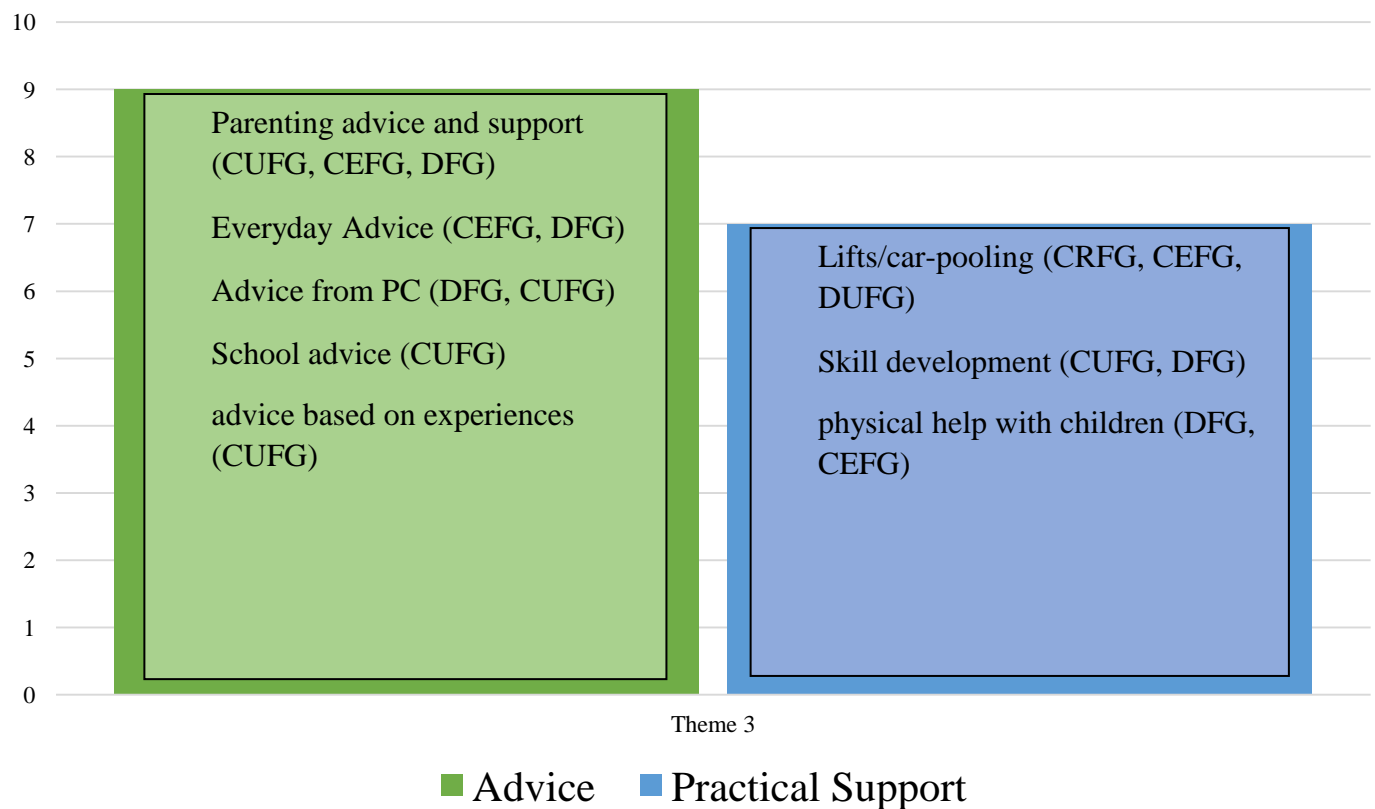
10
9
8
7
6
5
4
3
2
1
0

Parenting advice and support (CUFG, CEFG, DFG)

Everyday Advice (CEFG, DFG)

Advice from PC (DFG, CUFG)

School advice (CUFG)

advice based on experiences (CUFG)

Lifts/car-pooling (CRFG, CEFG, DUFG)

Skill development (CUFG, DFG)

physical help with children (DFG, CEFG)

Theme 3

Advice Practical Support